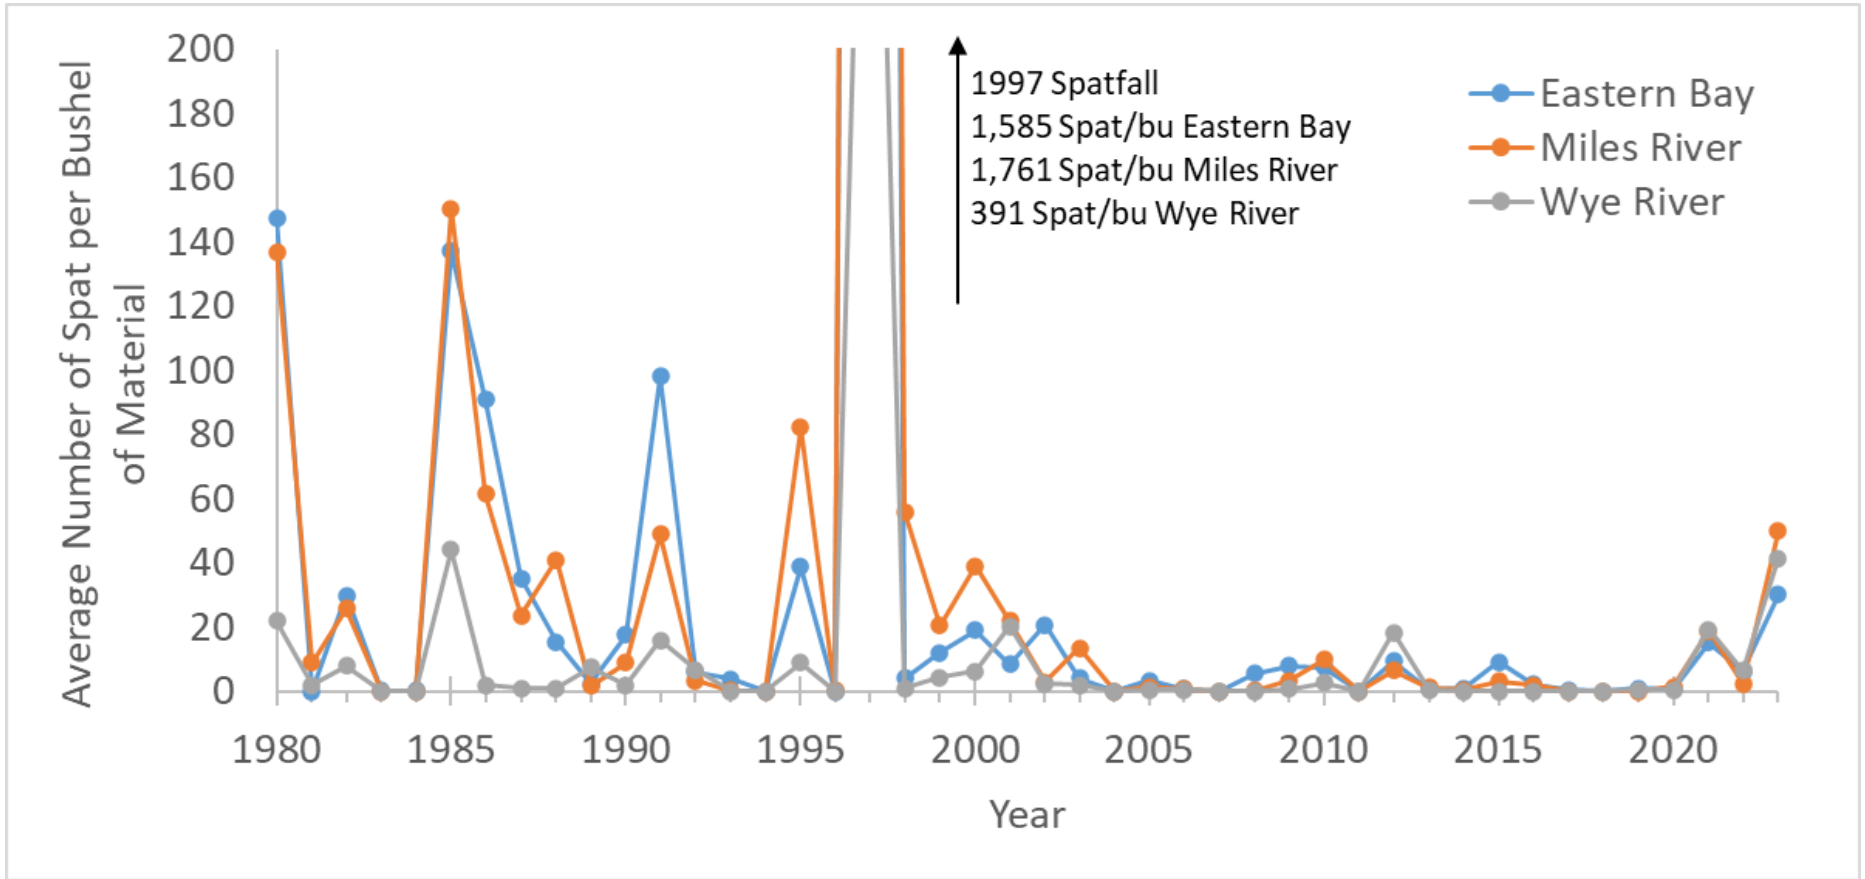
Average Number of Spat per Bushel of Material

200
180
160
140
120
100
80
60
40
20
0

1980
1985
1990
1995
2000
2005
2010
2015
2020

Year

1997 Spatfall
1,585 Spat/bu Eastern Bay
1,761 Spat/bu Miles River
391 Spat/bu Wye River

Eastern Bay
Miles River
Wye River